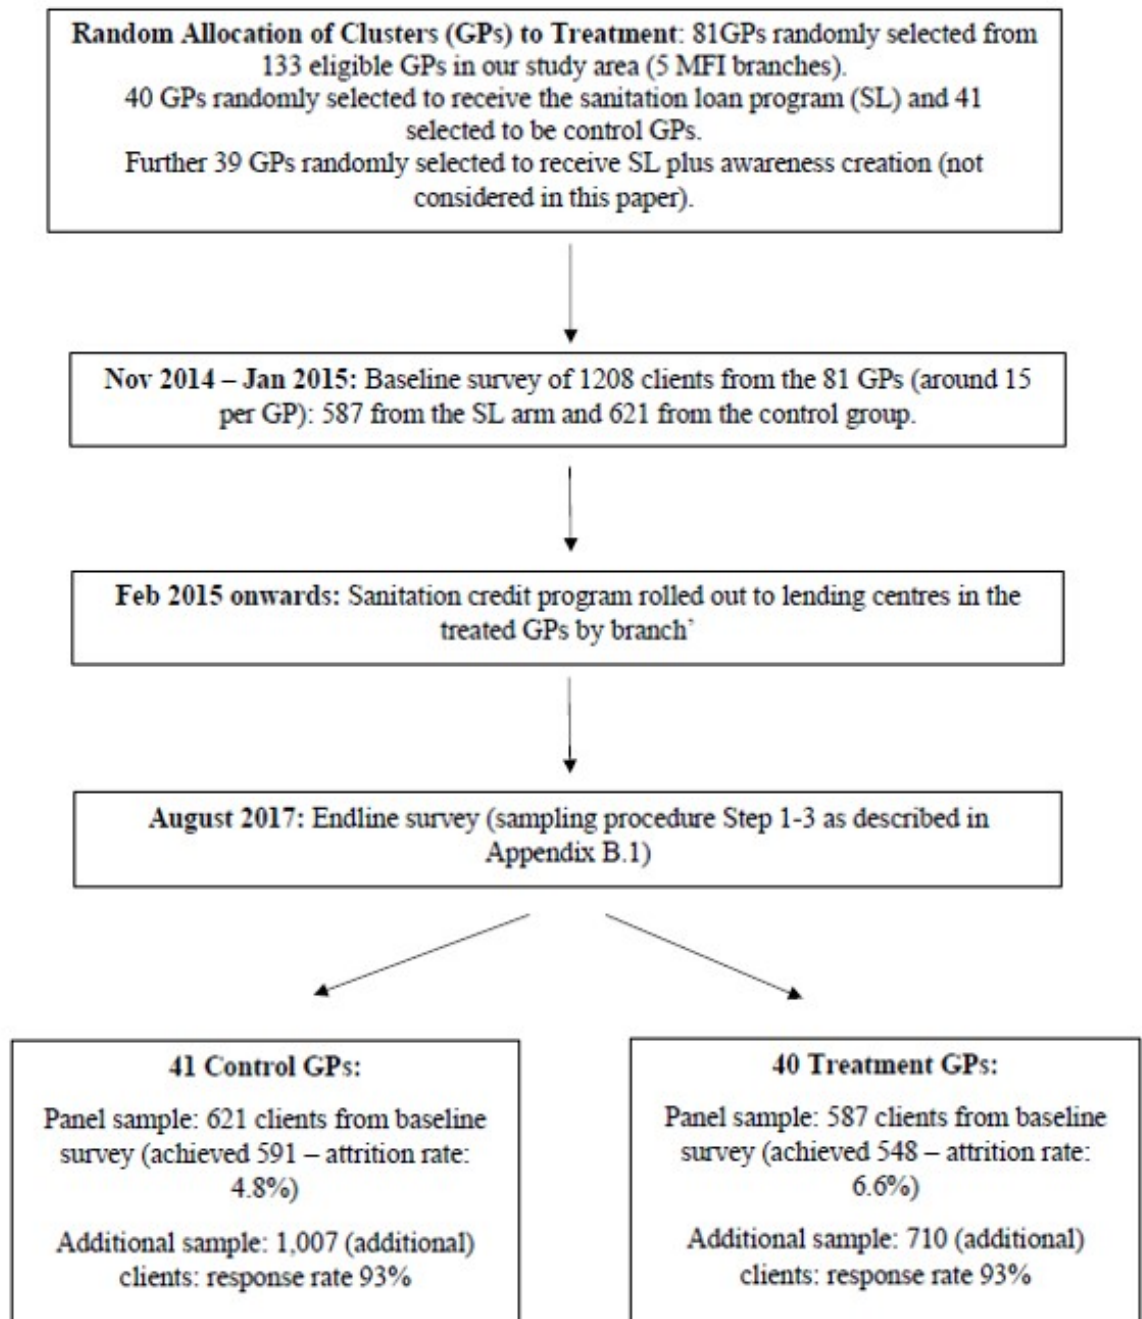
Random Allocation of Clusters (GPs) to Treatment: 81GPs randomly selected from 133 eligible GPs in our study area (5 MFI branches).
40 GPs randomly selected to receive the sanitation loan program (SL) and 41 selected to be control GPs.
Further 39 GPs randomly selected to receive SL plus awareness creation (not considered in this paper).

Nov 2014 – Jan 2015: Baseline survey of 1208 clients from the 81 GPs (around 15 per GP): 587 from the SL arm and 621 from the control group.

Feb 2015 onwards: Sanitation credit program rolled out to lending centres in the treated GPs by branch'

August 2017: Endline survey (sampling procedure Step 1-3 as described in Appendix B.1)

41 Control GPs:

Panel sample: 621 clients from baseline survey (achieved 591 – attrition rate: 4.8%)

Additional sample: 1,007 (additional) clients: response rate 93%

40 Treatment GPs:

Panel sample: 587 clients from baseline survey (achieved 548 – attrition rate: 6.6%)

Additional sample: 710 (additional) clients: response rate 93%